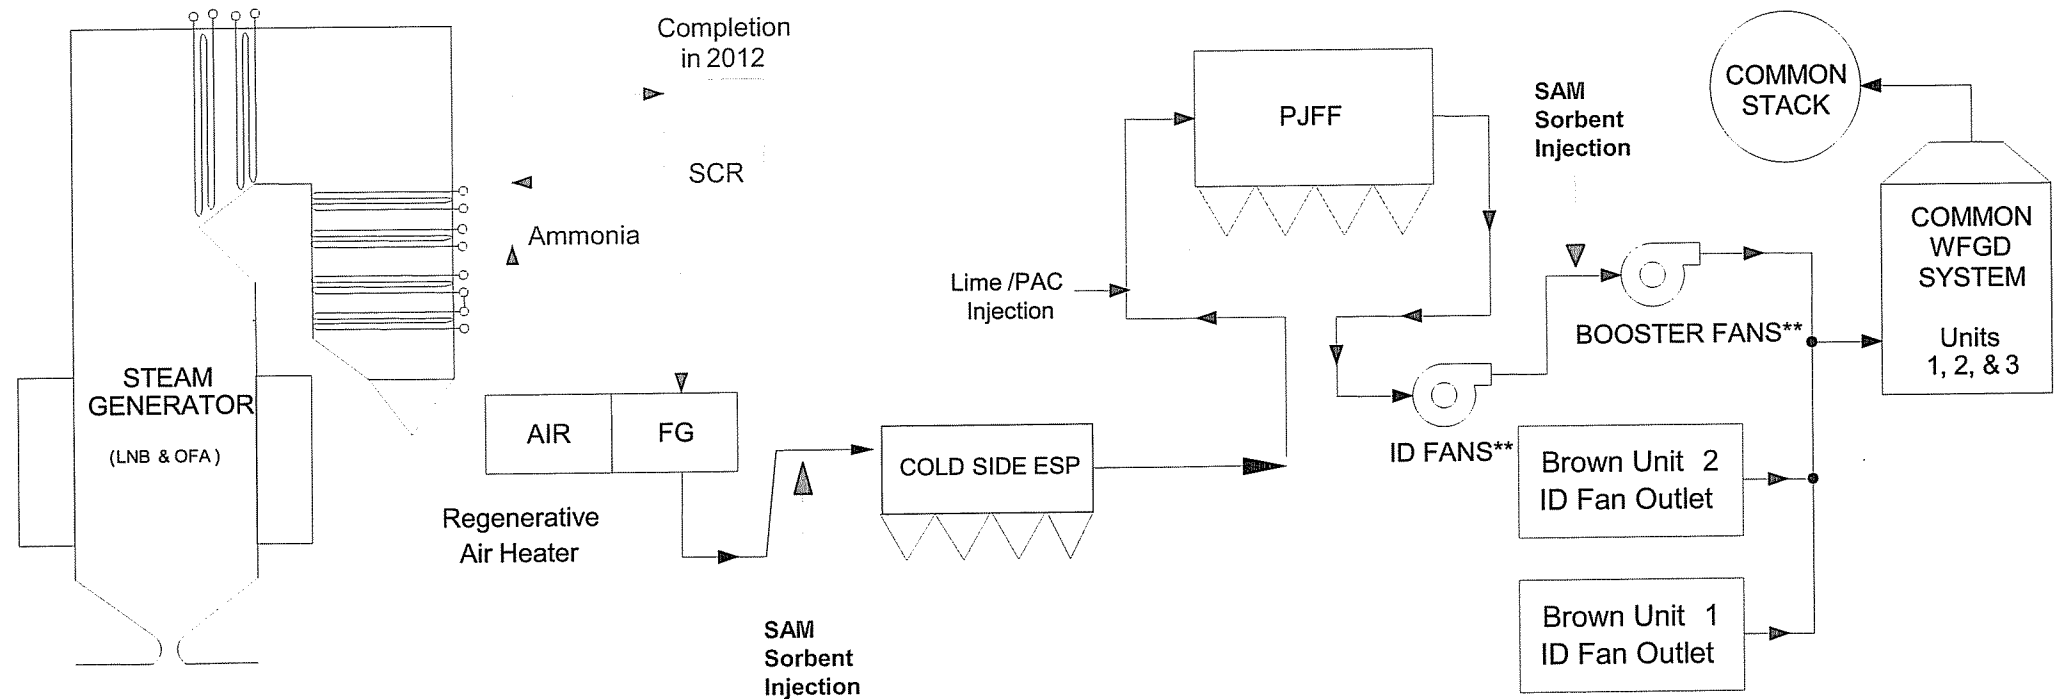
Completion in 2012

SCR

Ammonia

STEAM GENERATOR

(LNB & OFA)

AIR

FG

Regenerative Air Heater

SAM Sorbent Injection

COLD SIDE ESP

Lime /PAC Injection

PJFF

SAM Sorbent Injection

COMMON STACK

COMMON WFGD SYSTEM

Units 1, 2, & 3

BOOSTER FANS**

ID FANS**

Brown Unit 2 ID Fan Outlet

Brown Unit 1 ID Fan Outlet